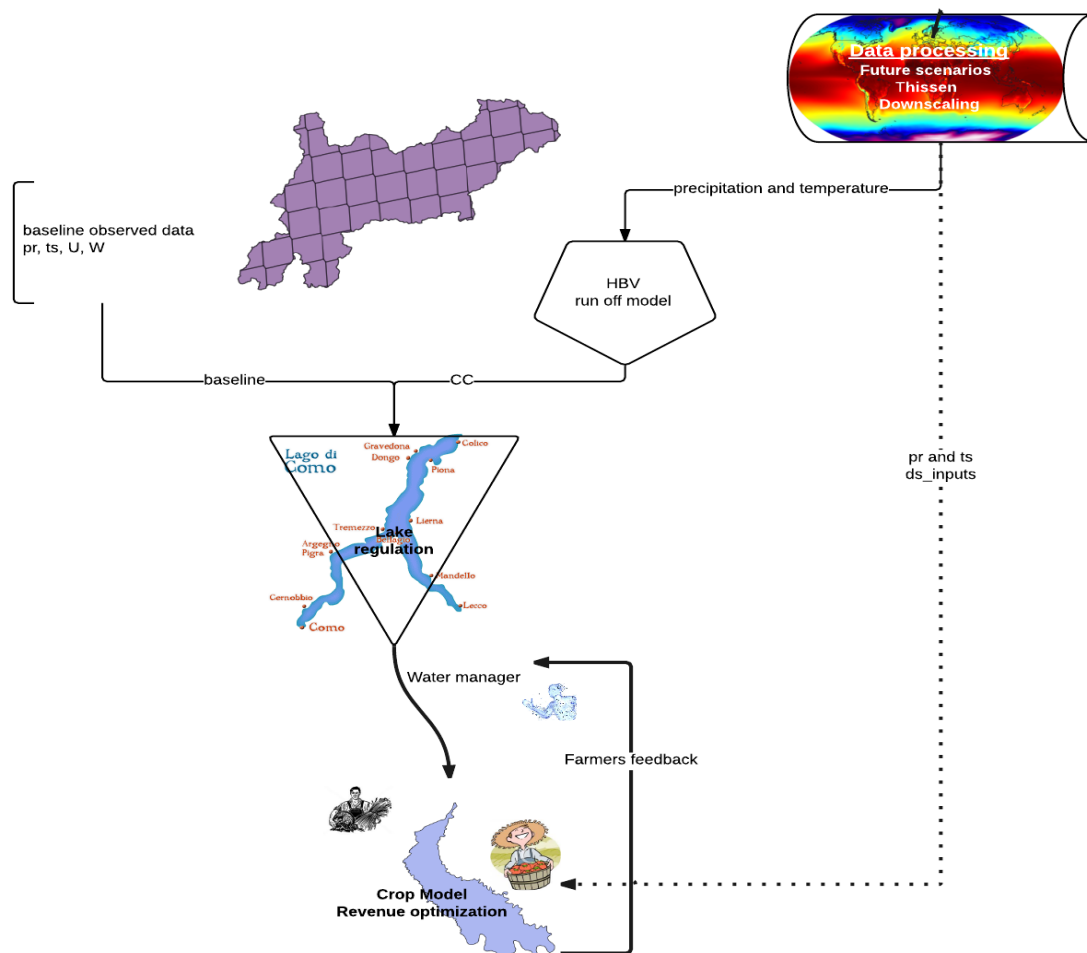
Data processing
Future scenarios
Thissen
Downscaling

baseline observed data
pr, ts, U, W

precipitation and temperature

HBV
run off model

baseline

CC

Lago di Como
Gravedona
Dongo
Colico
Piona
Tremezzo
Bellagio
Lierna
Argegno
Pigra
Mandello
Cernobbio
Como
Lecco

Lake regulation

pr and ts
ds_inputs

Water manager

Farmers feedback

Crop Model
Revenue optimization